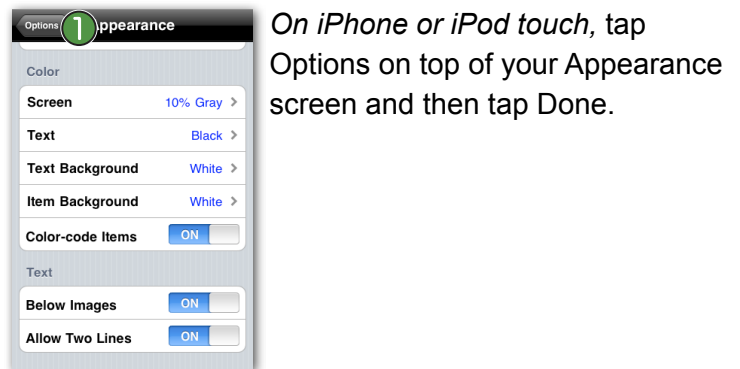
Options 1 ppearance

Color

| Screen | 10% Gray > |
|---|---|
| Text | Black > |
| Text Background | White > |
| Item Background | White > |
| Color-code Items | ON |

Text

| Below Images | ON |
|---|---|
| Allow Two Lines | ON |

*On iPhone or iPod touch,* tap Options on top of your Appearance screen and then tap Done.